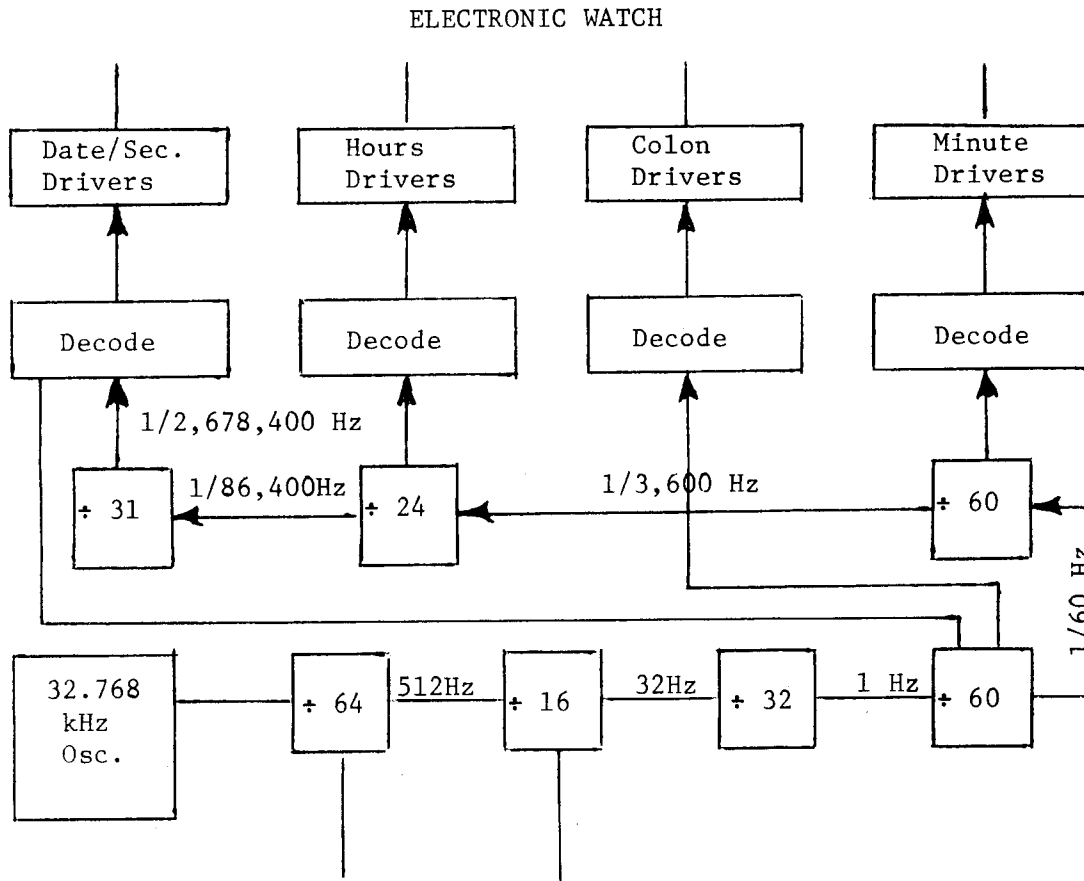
ELECTRONIC WATCH

Date/Sec. Drivers

Hours Drivers

Colon Drivers

Minute Drivers

Decode

Decode

Decode

Decode

1/2,678,400 Hz

1/86,400Hz

1/3,600 Hz

÷ 31

÷ 24

÷ 60

1/60 Hz

32.768 kHz Osc.

÷ 64

512Hz

÷ 16

32Hz

÷ 32

1 Hz

÷ 60